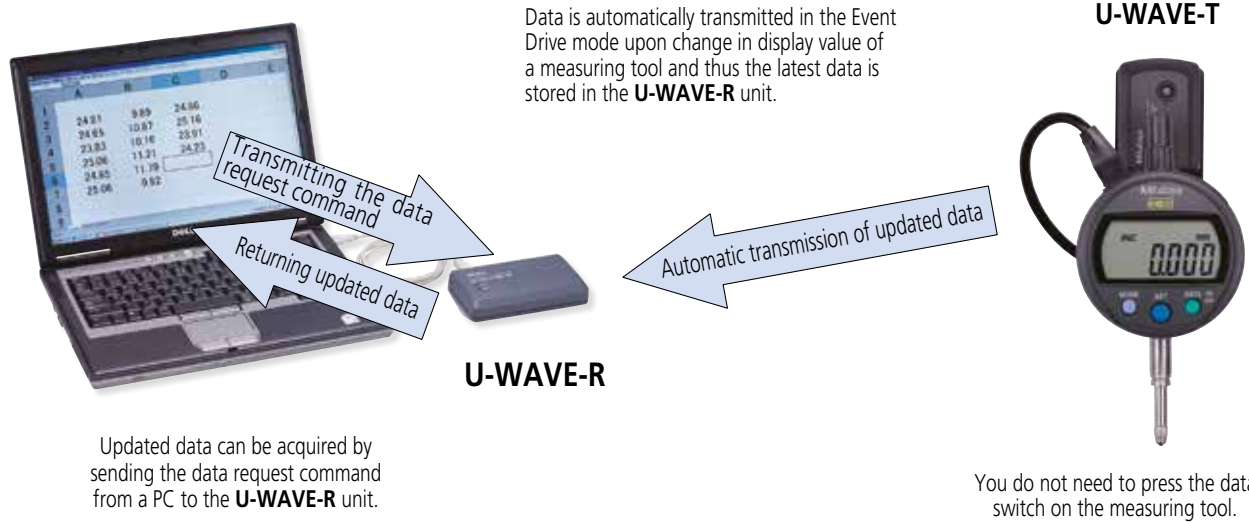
Data is automatically transmitted in the Event Drive mode upon change in display value of a measuring tool and thus the latest data is stored in the **U-WAVE-R** unit.

U-WAVE-T

| | A | B | C | D | E |
|---|---|---|---|---|---|
| 1 | | | | | |
| 2 | 24.01 | 9.89 | 24.06 | | |
| 3 | 24.65 | 10.87 | 25.16 | | |
| 4 | 23.83 | 10.16 | 23.91 | | |
| 5 | 25.06 | 11.21 | 24.23 | | |
| 6 | 24.65 | 11.79 | | | |
| 7 | 25.06 | 9.92 | | | |

Transmitting the data request command

Returning updated data

Automatic transmission of updated data

0.000

U-WAVE-R

Updated data can be acquired by sending the data request command from a PC to the **U-WAVE-R** unit.

You do not need to press the data switch on the measuring tool.